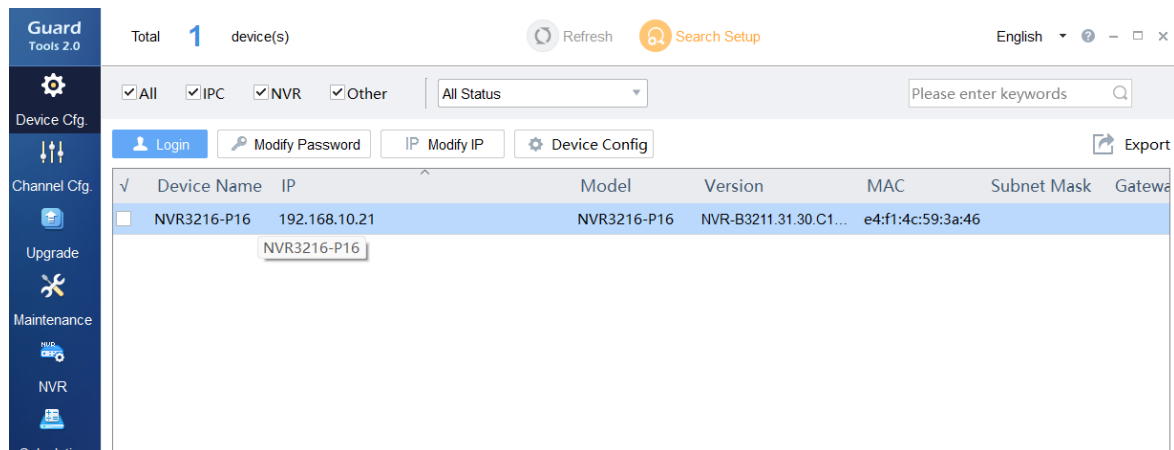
Guard
Tools 2.0

Total 1 device(s)

Refresh

Search Setup

English

Device Cfg.

Channel Cfg.

Upgrade

Maintenance

NVR

All IPC NVR Other

All Status

Please enter keywords

Login Modify Password IP Modify IP Device Config

Export

| √ | Device Name | IP | Model | Version | MAC | Subnet Mask | Gatewa |
|---|---|---|---|---|---|---|---|
| | NVR3216-P16 | 192.168.10.21 | NVR3216-P16 | NVR-B3211.31.30.C1... | e4:f1:4c:59:3a:46 | | |

NVR3216-P16